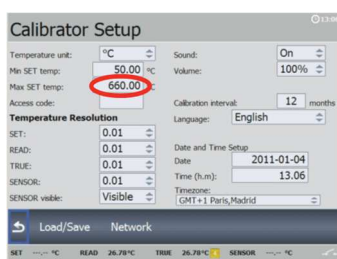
Calibrator Setup

13:06

Temperature unit: °C
Min SET temp: 50.00 °C
Max SET temp: 660.00 °C
Access code:

Temperature Resolution
SET: 0.01
READ: 0.01
TRUE: 0.01
SENSOR: 0.01
SENSOR visible: Visible

Sound: On
Volume: 100%

Calibration interval: 12 months
Language: English

Date and Time Setup
Date 2011-01-04
Time (h.m): 13.06
Timezone:
GMT+1 Paris,Madrid

Load/Save Network

SET ---.-- °C READ 26.78°C TRUE 26.78°C SENSOR ---.-- °C